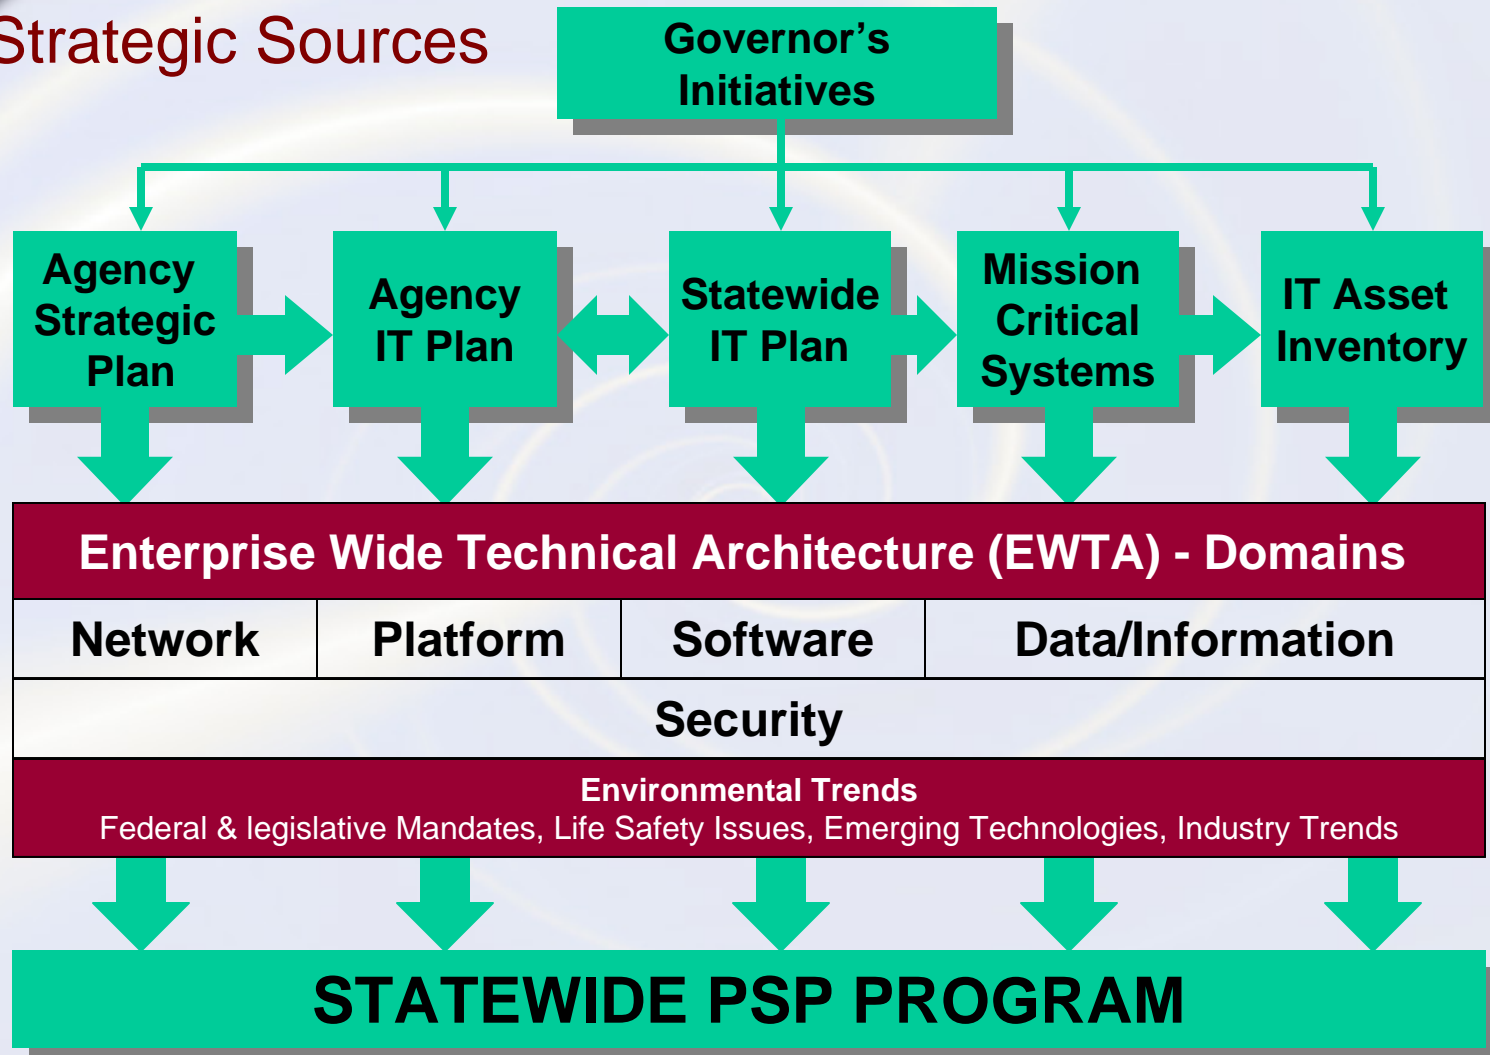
Strategic Sources

Governor's Initiatives

Agency Strategic Plan

Agency IT Plan

Statewide IT Plan

Mission Critical Systems

IT Asset Inventory

Enterprise Wide Technical Architecture (EWTA) - Domains

| Network | Platform | Software | Data/Information |
|---|---|---|---|

Security

Environmental Trends
Federal & legislative Mandates, Life Safety Issues, Emerging Technologies, Industry Trends

STATEWIDE PSP PROGRAM